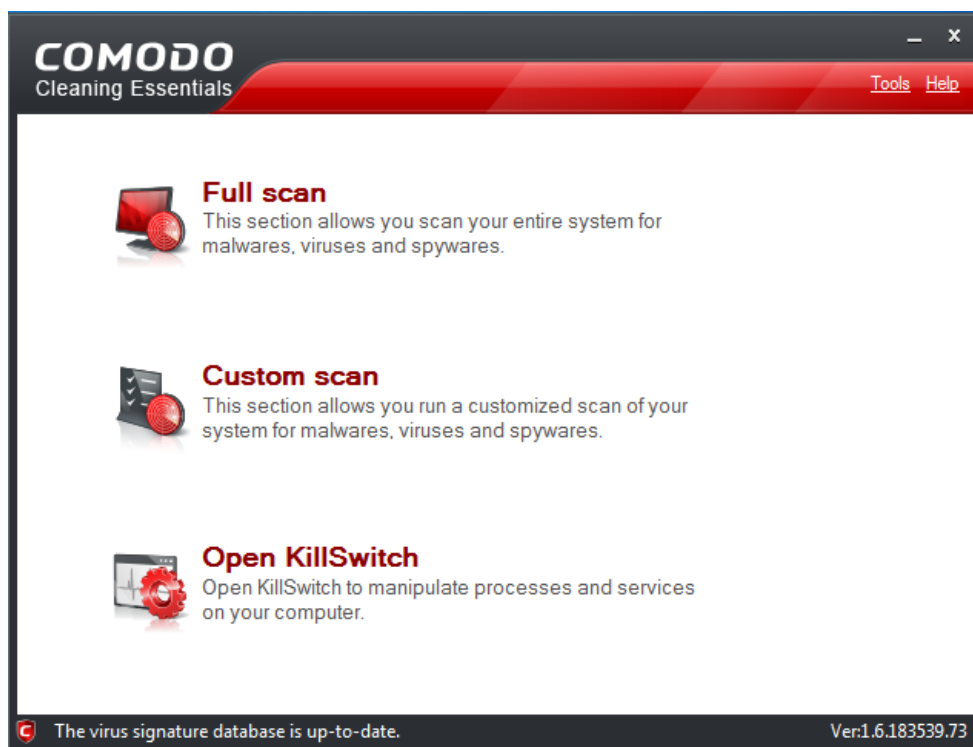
COMODO
Cleaning Essentials

_ ×

Tools Help

Full scan
This section allows you scan your entire system for malwares, viruses and spywares.

Custom scan
This section allows you run a customized scan of your system for malwares, viruses and spywares.

Open KillSwitch
Open KillSwitch to manipulate processes and services on your computer.

The virus signature database is up-to-date.

Ver:1.6.183539.73